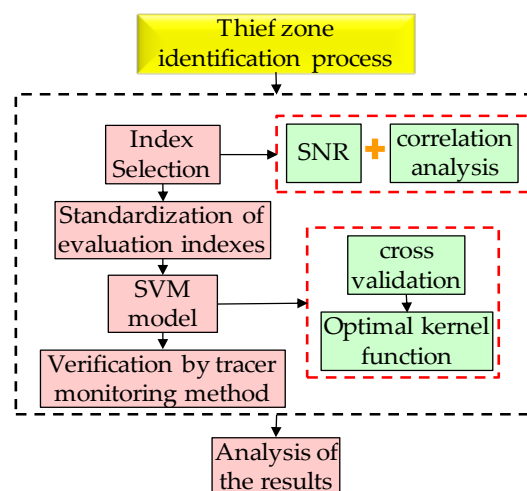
Thief zone identification process

Index Selection

SNR + correlation analysis

Standardization of evaluation indexes

cross validation

SVM model

Optimal kernel function

Verification by tracer monitoring method

Analysis of the results